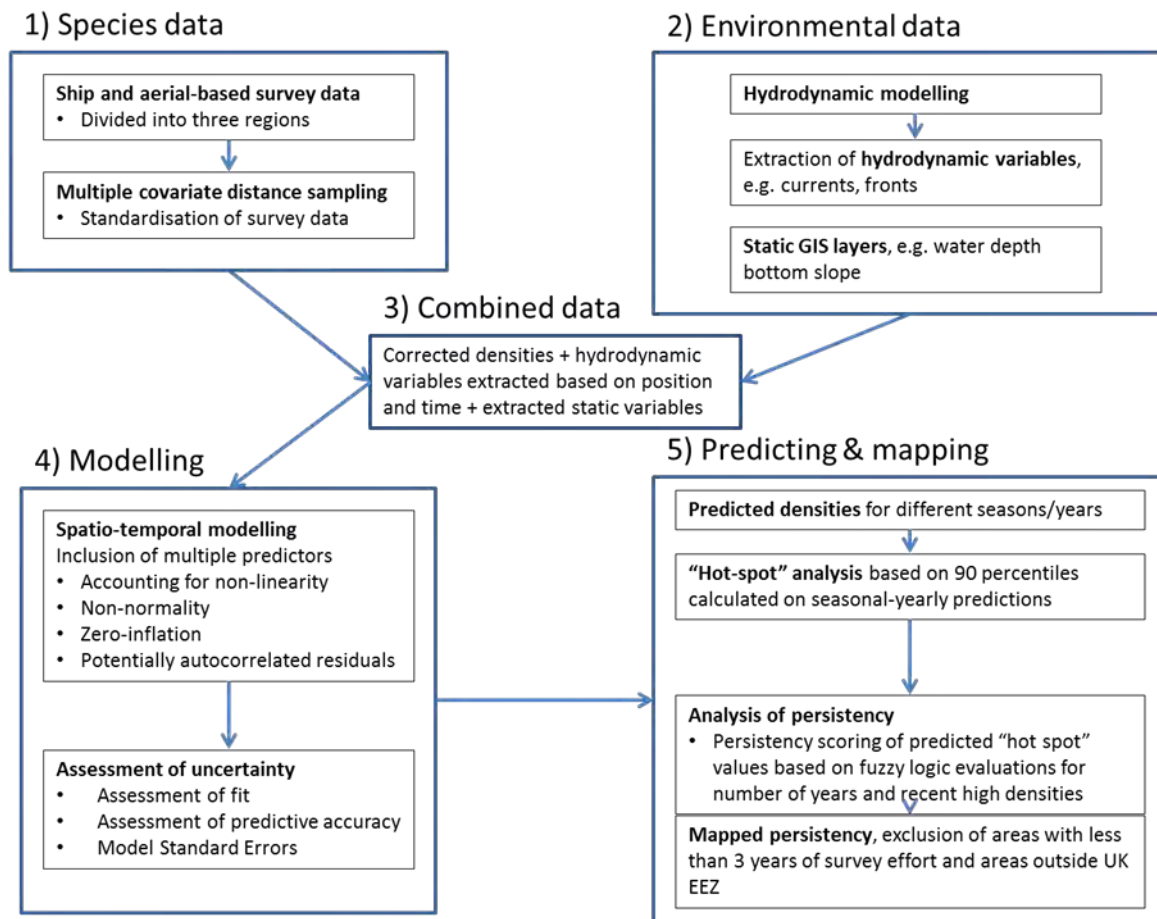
1) Species data

Ship and aerial-based survey data
• Divided into three regions

Multiple covariate distance sampling
• Standardisation of survey data

2) Environmental data

Hydrodynamic modelling

Extraction of hydrodynamic variables, e.g. currents, fronts

Static GIS layers, e.g. water depth bottom slope

3) Combined data

Corrected densities + hydrodynamic variables extracted based on position and time + extracted static variables

4) Modelling

Spatio-temporal modelling
Inclusion of multiple predictors
• Accounting for non-linearity
• Non-normality
• Zero-inflation
• Potentially autocorrelated residuals

Assessment of uncertainty
• Assessment of fit
• Assessment of predictive accuracy
• Model Standard Errors

5) Predicting & mapping

Predicted densities for different seasons/years

"Hot-spot" analysis based on 90 percentiles calculated on seasonal-yearly predictions

Analysis of persistency
• Persistency scoring of predicted "hot spot" values based on fuzzy logic evaluations for number of years and recent high densities

Mapped persistency, exclusion of areas with less than 3 years of survey effort and areas outside UK EEZ